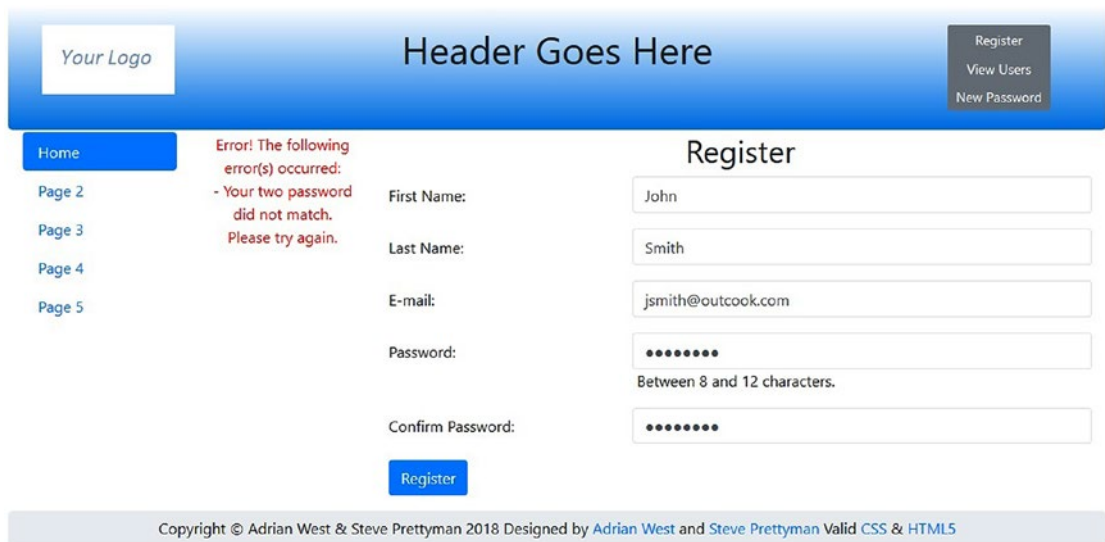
Your Logo

Header Goes Here

Register
View Users
New Password

Home
Page 2
Page 3
Page 4
Page 5

Error! The following error(s) occurred:
- Your two password did not match.
Please try again.

Register

First Name: John

Last Name: Smith

E-mail: jsmith@outcook.com

Password: ••••••••

Between 8 and 12 characters.

Confirm Password: ••••••••

Register

Copyright © Adrian West & Steve Prettyman 2018 Designed by Adrian West and Steve Prettyman Valid CSS & HTML5